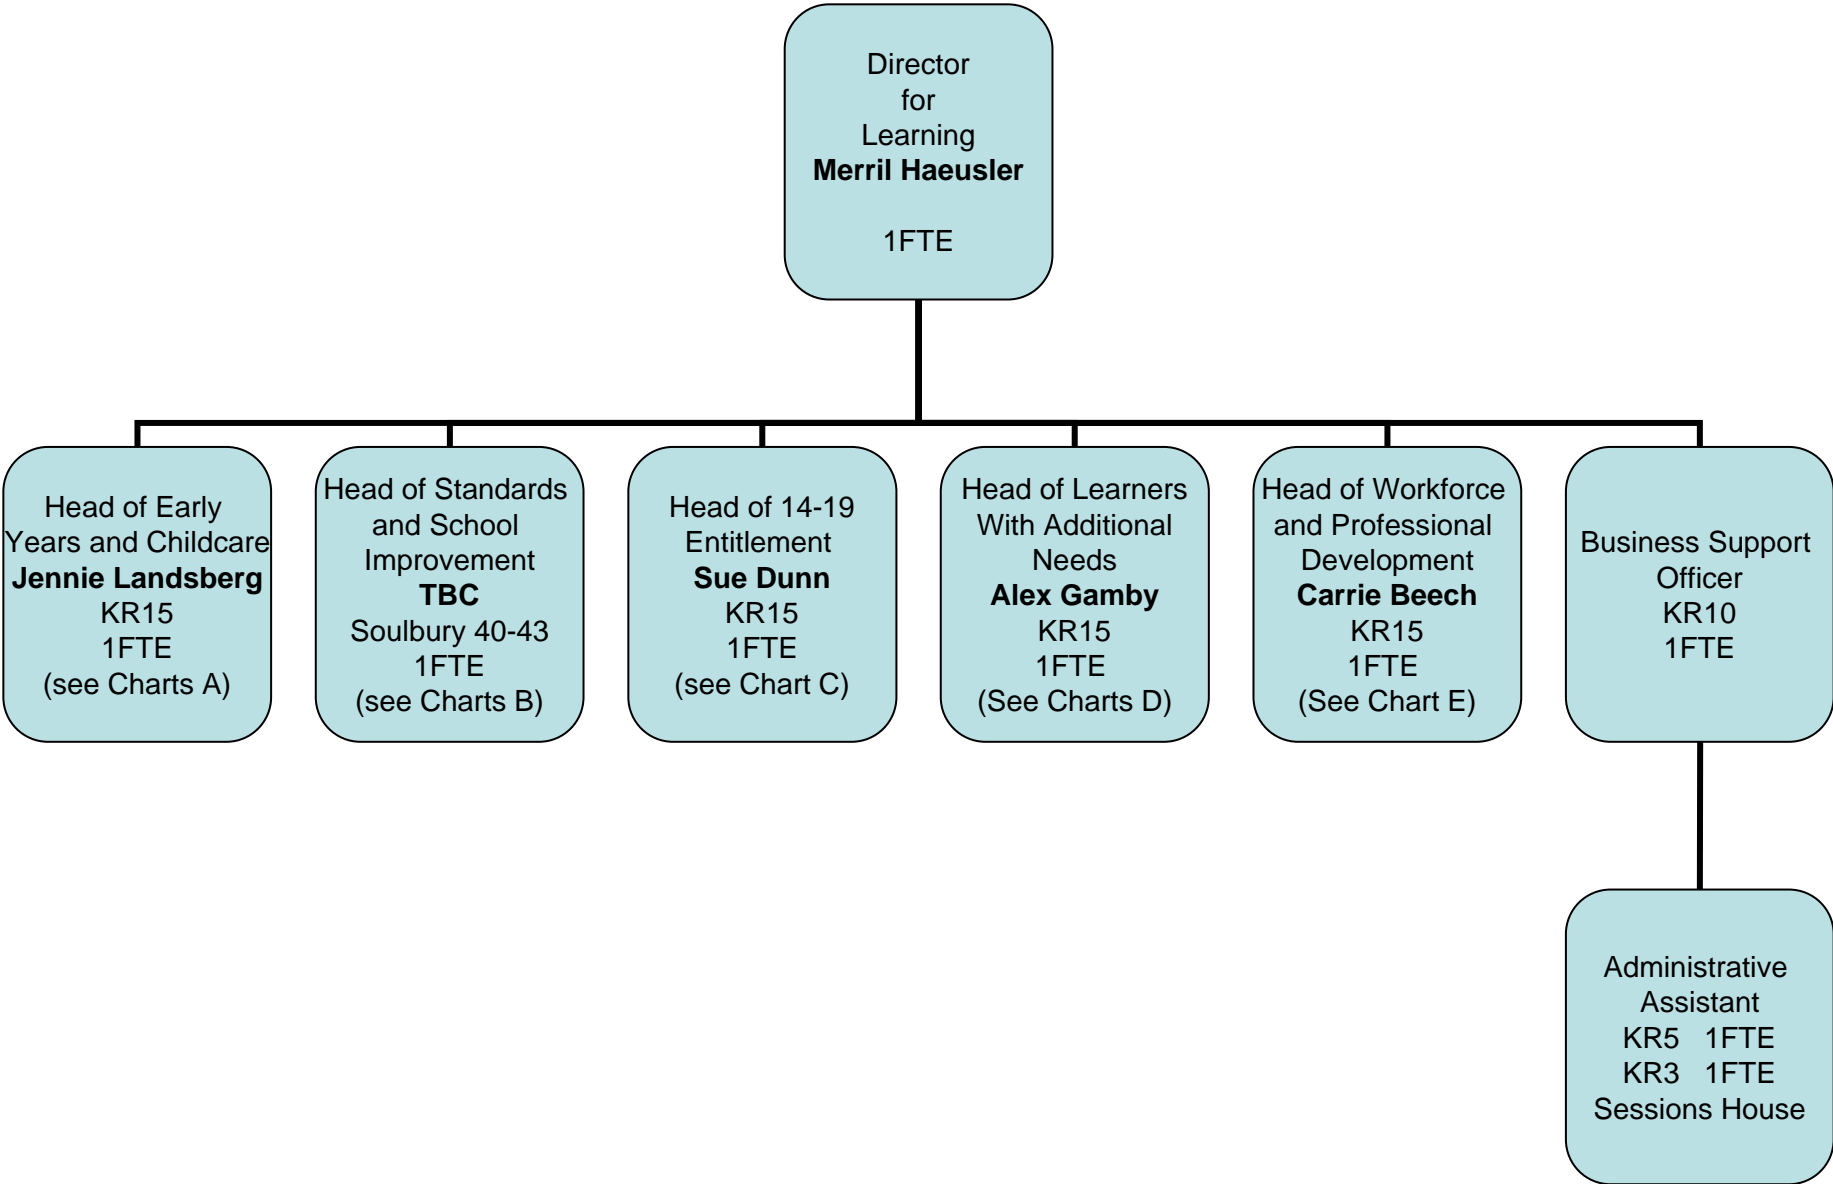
Director
for
Learning
Merril Haeusler

1FTE

Head of Early Years and Childcare
Jennie Landsberg
KR15
1FTE
(see Charts A)

Head of Standards and School Improvement
TBC
Soulbury 40-43
1FTE
(see Charts B)

Head of 14-19 Entitlement
Sue Dunn
KR15
1FTE
(see Chart C)

Head of Learners With Additional Needs
Alex Gamby
KR15
1FTE
(See Charts D)

Head of Workforce and Professional Development
Carrie Beech
KR15
1FTE
(See Chart E)

Business Support Officer
KR10
1FTE

Administrative Assistant
KR5 1FTE
KR3 1FTE
Sessions House